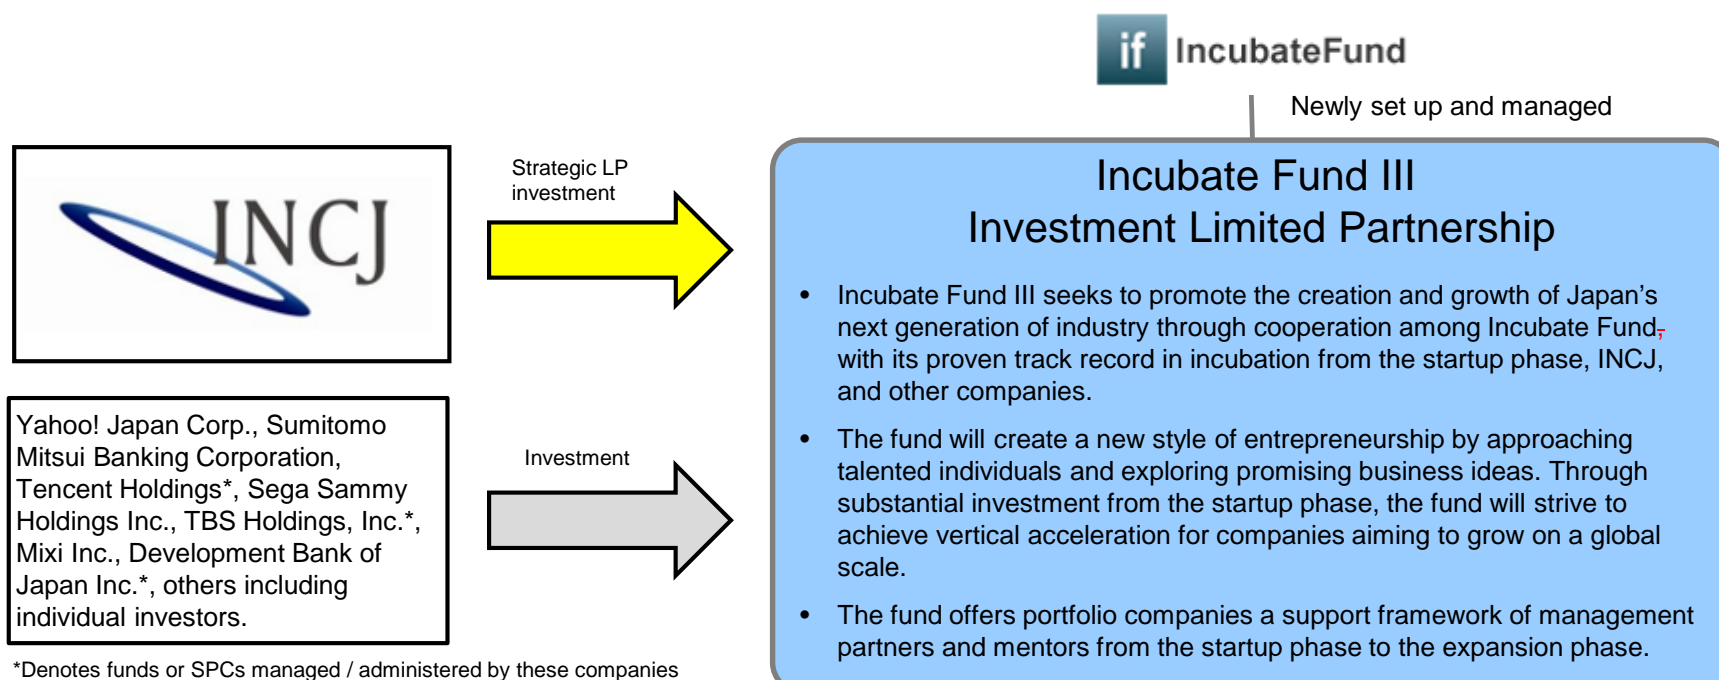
if IncubateFund

Newly set up and managed

INCJ

Strategic LP investment

Incubate Fund III
Investment Limited Partnership

• Incubate Fund III seeks to promote the creation and growth of Japan's next generation of industry through cooperation among Incubate Fund, with its proven track record in incubation from the startup phase, INCJ, and other companies.

• The fund will create a new style of entrepreneurship by approaching talented individuals and exploring promising business ideas. Through substantial investment from the startup phase, the fund will strive to achieve vertical acceleration for companies aiming to grow on a global scale.

• The fund offers portfolio companies a support framework of management partners and mentors from the startup phase to the expansion phase.

Yahoo! Japan Corp., Sumitomo Mitsui Banking Corporation, Tencent Holdings*, Sega Sammy Holdings Inc., TBS Holdings, Inc.*, Mixi Inc., Development Bank of Japan Inc.*, others including individual investors.

Investment

*Denotes funds or SPCs managed / administered by these companies